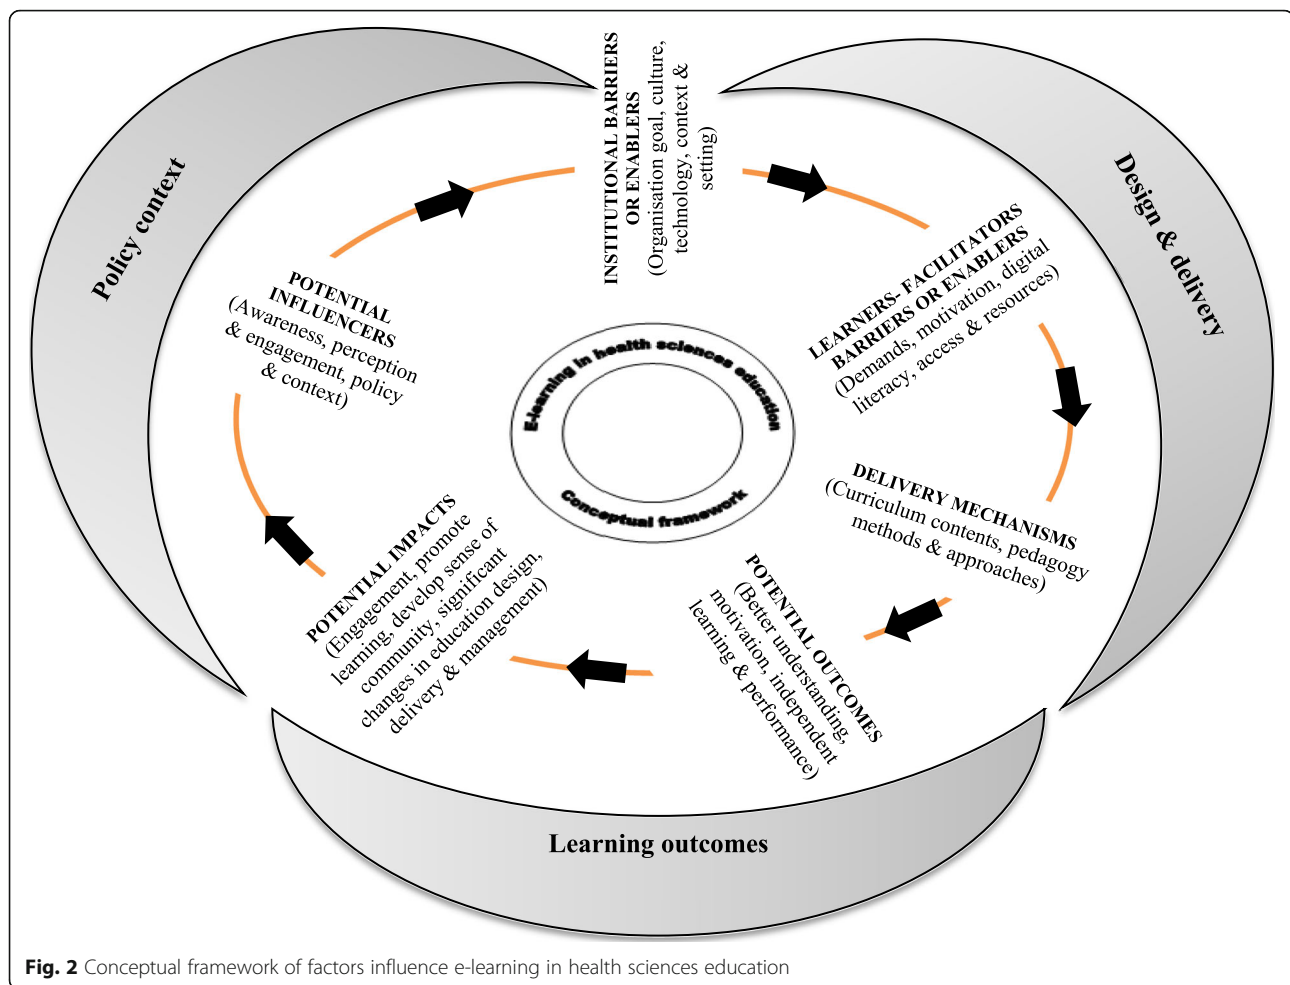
Policy context

INSTITUTIONAL BARRIERS OR ENABLERS
(Organisation goal, culture, technology, context & setting)

Design & delivery

LEARNERS- FACILITATORS BARRIERS OR ENABLERS
(Demands, motivation, digital literacy, access & resources)

POTENTIAL INFLUENCERS
(Awareness, perception & engagement, policy & context)

E-learning in health sciences education

Conceptual framework

DELIVERY MECHANISMS
(Curriculum contents, pedagogy methods & approaches)

POTENTIAL IMPACTS
(Engagement, promote learning, develop sense of community, significant changes in education design, delivery & management)

POTENTIAL OUTCOMES
(Better understanding, motivation, independent learning & performance)

Learning outcomes

Fig. 2 Conceptual framework of factors influence e-learning in health sciences education